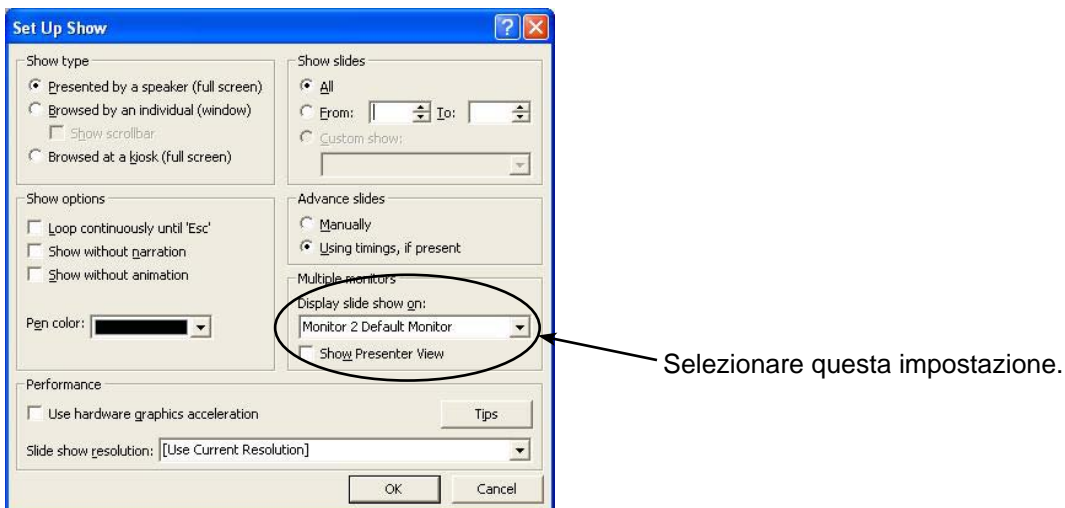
Set Up Show

Show type
Presented by a speaker (full screen)
Browsed by an individual (window)
Show scrollbar
Browsed at a kiosk (full screen)

Show slides
All
From: To:
Custom show:

Show options
Loop continuously until 'Esc'
Show without narration
Show without animation

Pen color:

Advance slides
Manually
Using timings, if present

Multiple monitors
Display slide show on:
Monitor 2 Default Monitor
Show Presenter View

Selezionare questa impostazione.

Performance
Use hardware graphics acceleration
Tips
Slide show resolution: [Use Current Resolution]

OK
Cancel